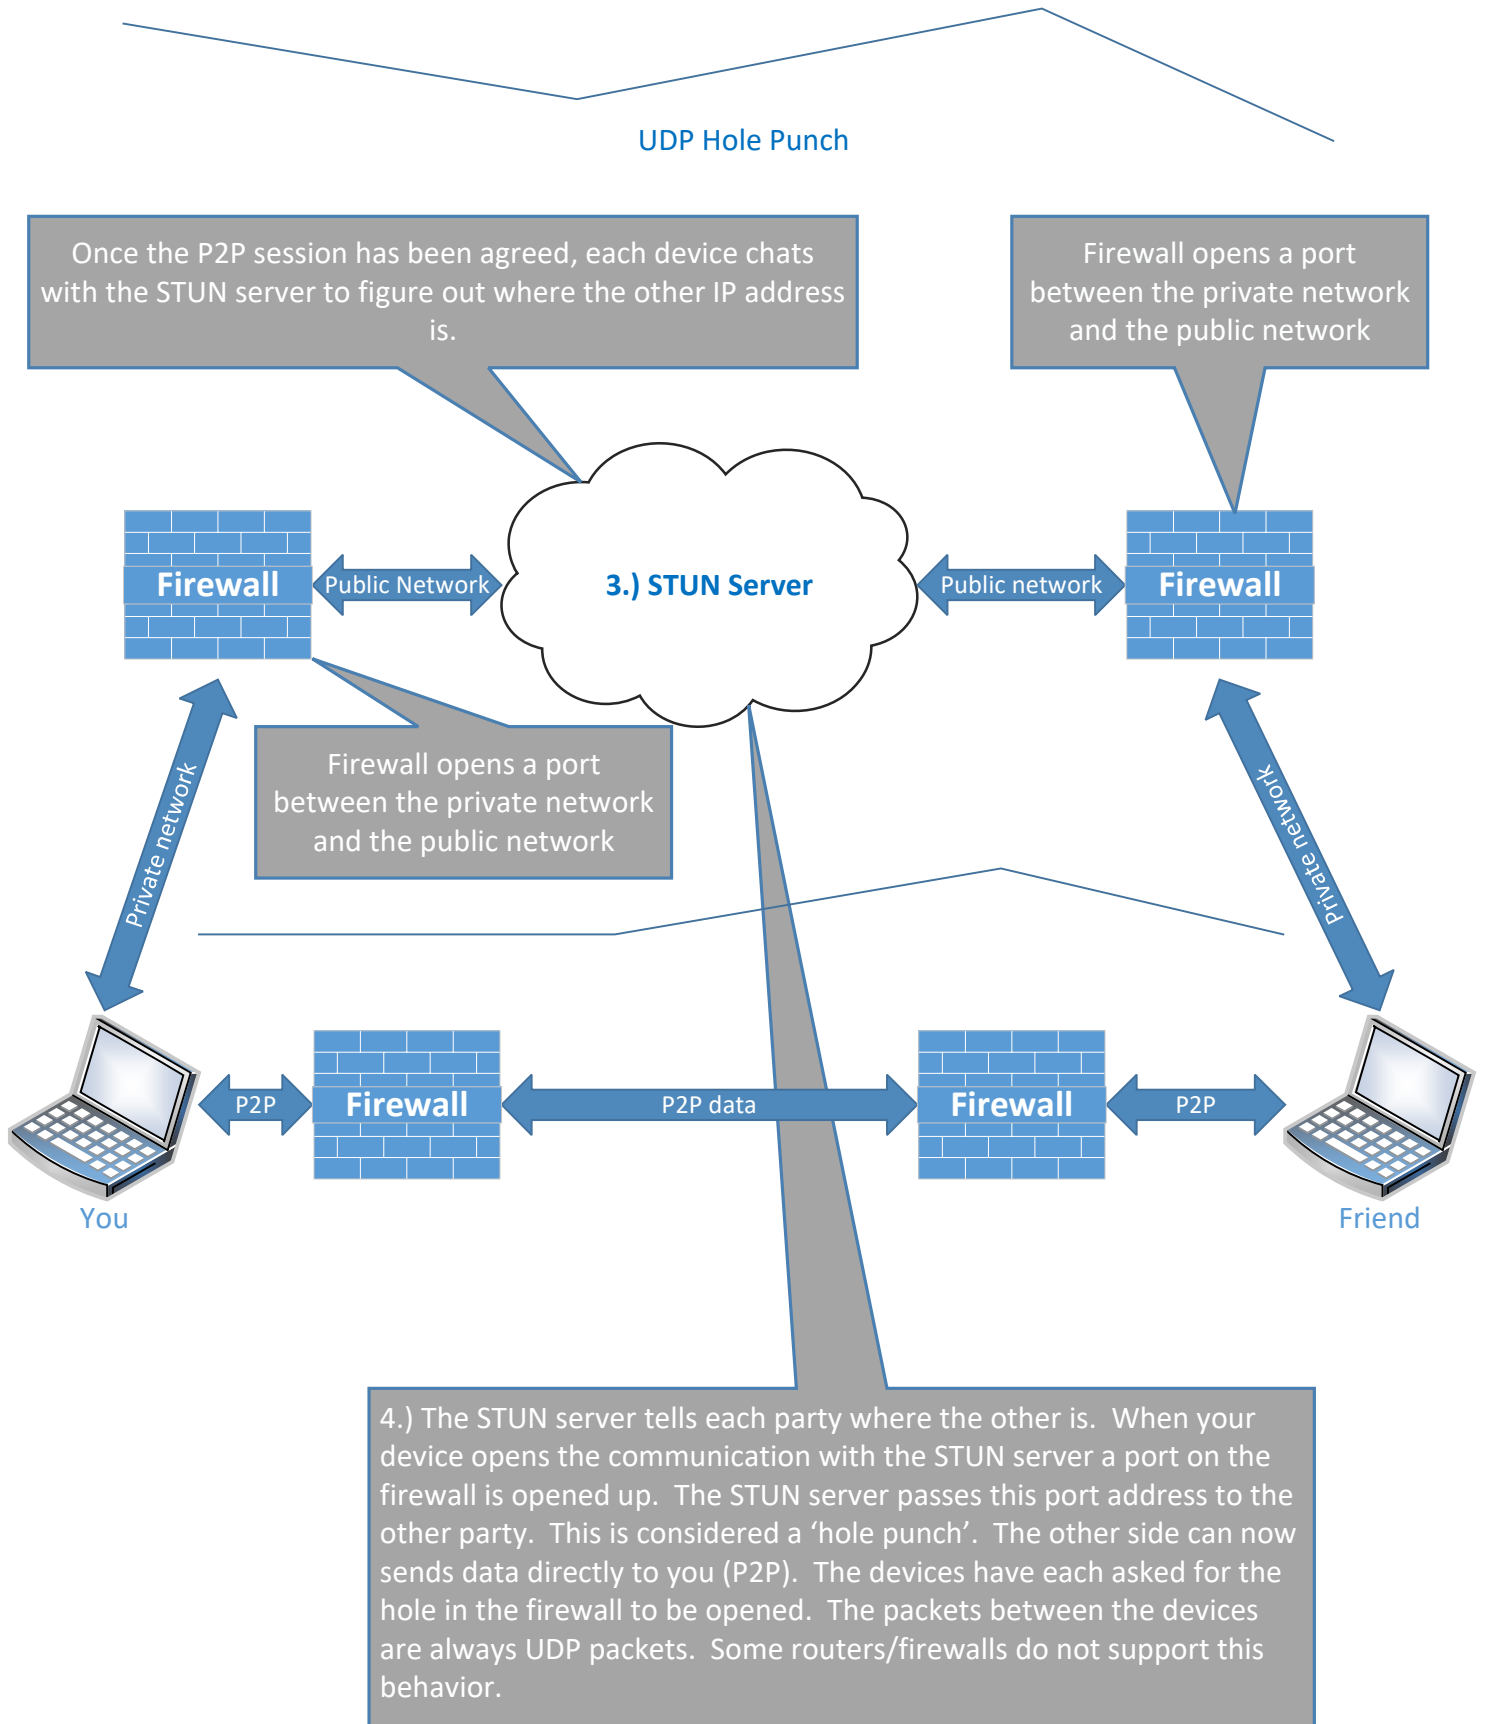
UDP Hole Punch

Once the P2P session has been agreed, each device chats with the STUN server to figure out where the other IP address is.

Firewall opens a port between the private network and the public network

Firewall

Public Network

3.) STUN Server

Public network

Firewall

Private network

Firewall opens a port between the private network and the public network

private network

P2P

Firewall

P2P data

Firewall

P2P

You

Friend

4.) The STUN server tells each party where the other is. When your device opens the communication with the STUN server a port on the firewall is opened up. The STUN server passes this port address to the other party. This is considered a ‘hole punch’. The other side can now sends data directly to you (P2P). The devices have each asked for the hole in the firewall to be opened. The packets between the devices are always UDP packets. Some routers/firewalls do not support this behavior.